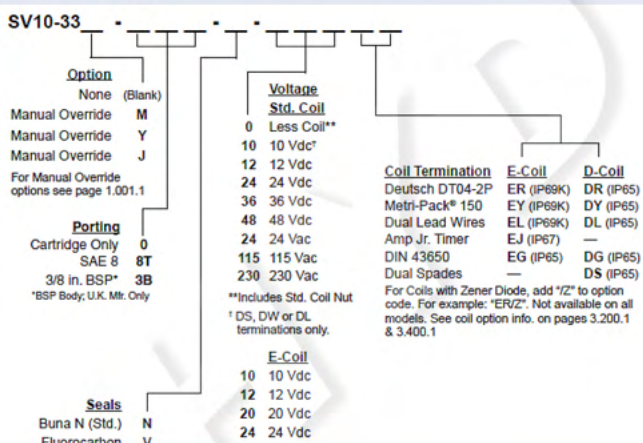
SV10-33

Option
None (Blank)
Manual Override M
Manual Override Y
Manual Override J
For Manual Override options see page 1.001.1

Porting
Cartridge Only 0
SAE 8 8T
3/8 in. BSP* 3B
*BSP Body; U.K. Mfr. Only

Seals
Buna N (Std.) N
Fluorocarbon V

Voltage
Std. Coil
0 Less Coil**
10 10 Vdc†
12 12 Vdc
24 24 Vdc
36 36 Vdc
48 48 Vdc
24 24 Vac
115 115 Vac
230 230 Vac
**Includes Std. Coil Nut
† DS, DW or DL terminations only.

E-Coil
10 10 Vdc
12 12 Vdc
20 20 Vdc
24 24 Vdc

| Coil Termination | E-Coil | D-Coil |
|---|---|---|
| Deutsch DT04-2P | ER (IP69K) | DR (IP65) |
| Metri-Pack® 150 | EY (IP69K) | DY (IP65) |
| Dual Lead Wires | EL (IP69K) | DL (IP65) |
| Amp Jr. Timer | EJ (IP67) | — |
| DIN 43650 | EG (IP65) | DG (IP65) |
| Dual Spades | — | DS (IP65) |

For Coils with Zener Diode, add "/Z" to option code. For example: "ER/Z". Not available on all models. See coil option info. on pages 3.200.1 & 3.400.1